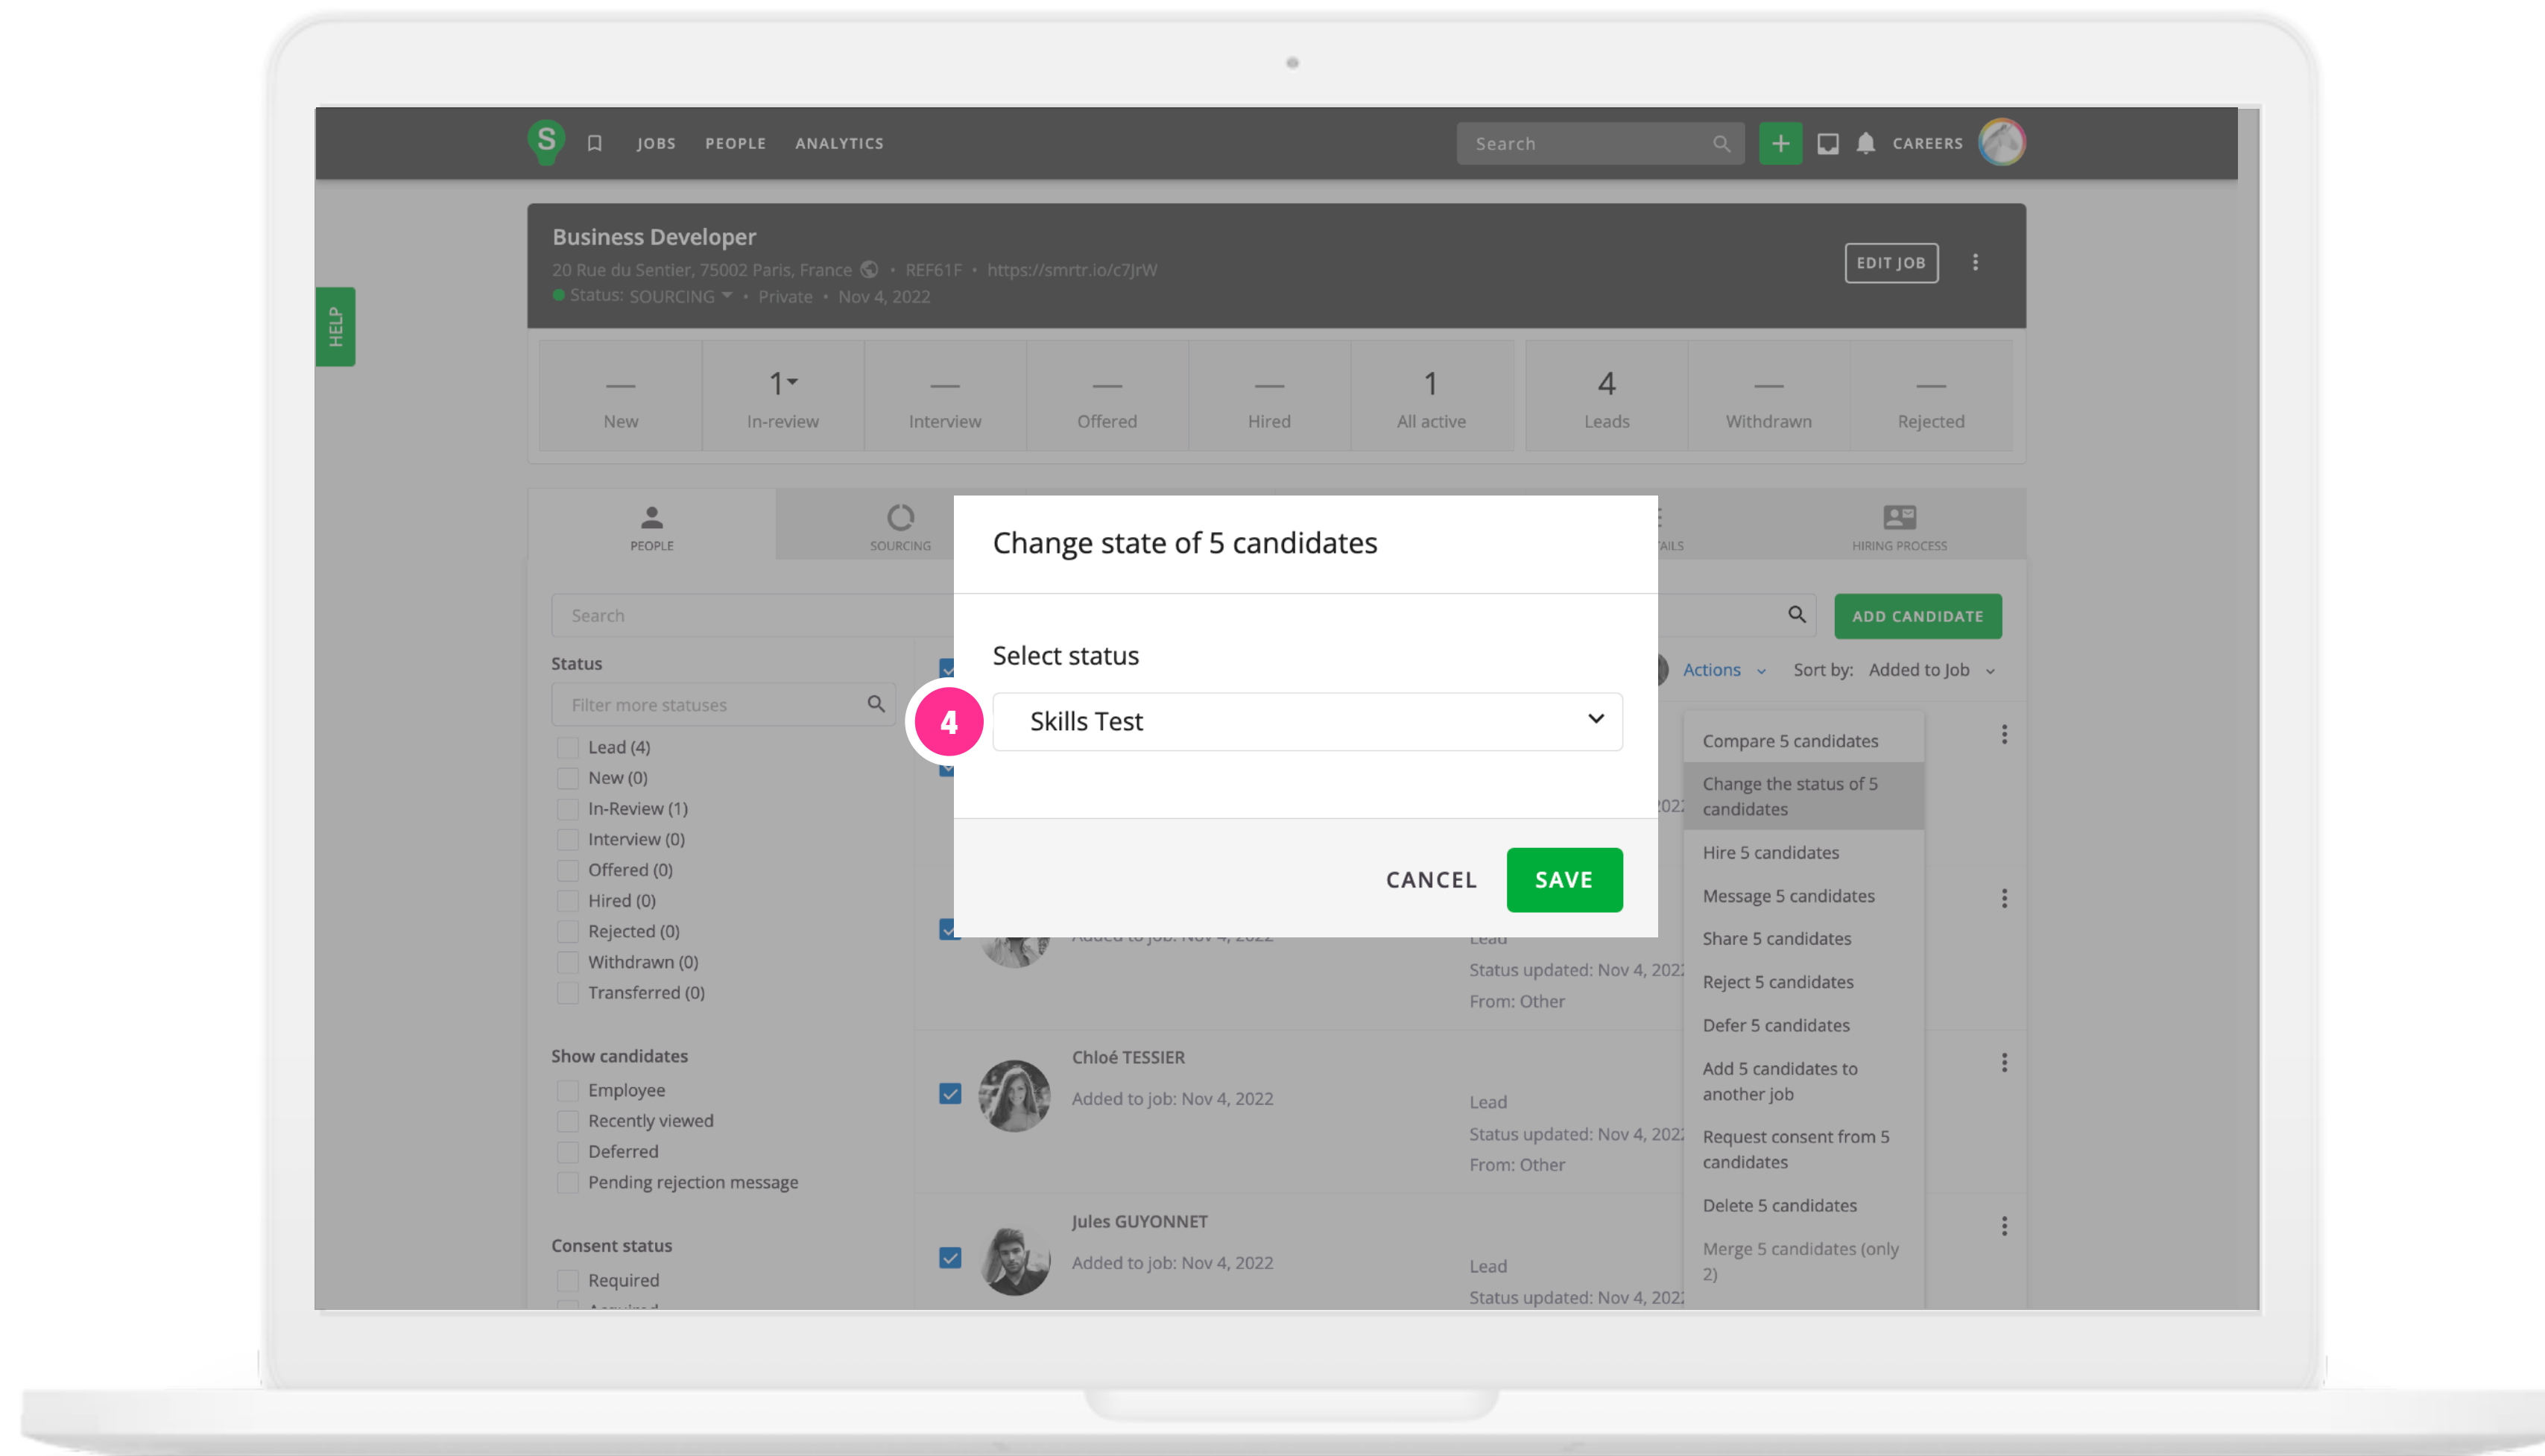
S JOBS PEOPLE ANALYTICS

Search

CAREERS

HELP

Business Developer
20 Rue du Sentier, 75002 Paris, France • REF61F • https://smrtr.io/c7JrW
Status: SOURCING • Private • Nov 4, 2022

EDIT JOB

| — | 1 | — | — | — | 1 | 4 | — | — |
|---|---|---|---|---|---|---|---|---|
| New | In-review | Interview | Offered | Hired | All active | Leads | Withdrawn | Rejected |

PEOPLE SOURCING AILS HIRING PROCESS

Search

ADD CANDIDATE

Status
Filter more statuses
Lead (4)
New (0)
In-Review (1)
Interview (0)
Offered (0)
Hired (0)
Rejected (0)
Withdrawn (0)
Transferred (0)

Show candidates
Employee
Recently viewed
Deferred
Pending rejection message

Consent status
Required

Actions Sort by: Added to Job

Compare 5 candidates
Change the status of 5 candidates
Hire 5 candidates
Message 5 candidates
Share 5 candidates
Reject 5 candidates
Defer 5 candidates
Add 5 candidates to another job
Request consent from 5 candidates
Delete 5 candidates
Merge 5 candidates (only 2)

Lead
Status updated: Nov 4, 202
From: Other

Chloé TESSIER
Added to job: Nov 4, 2022
Lead
Status updated: Nov 4, 202
From: Other

Jules GUYONNET
Added to job: Nov 4, 2022
Lead
Status updated: Nov 4, 202

Change state of 5 candidates

Select status

4

Skills Test

CANCEL SAVE